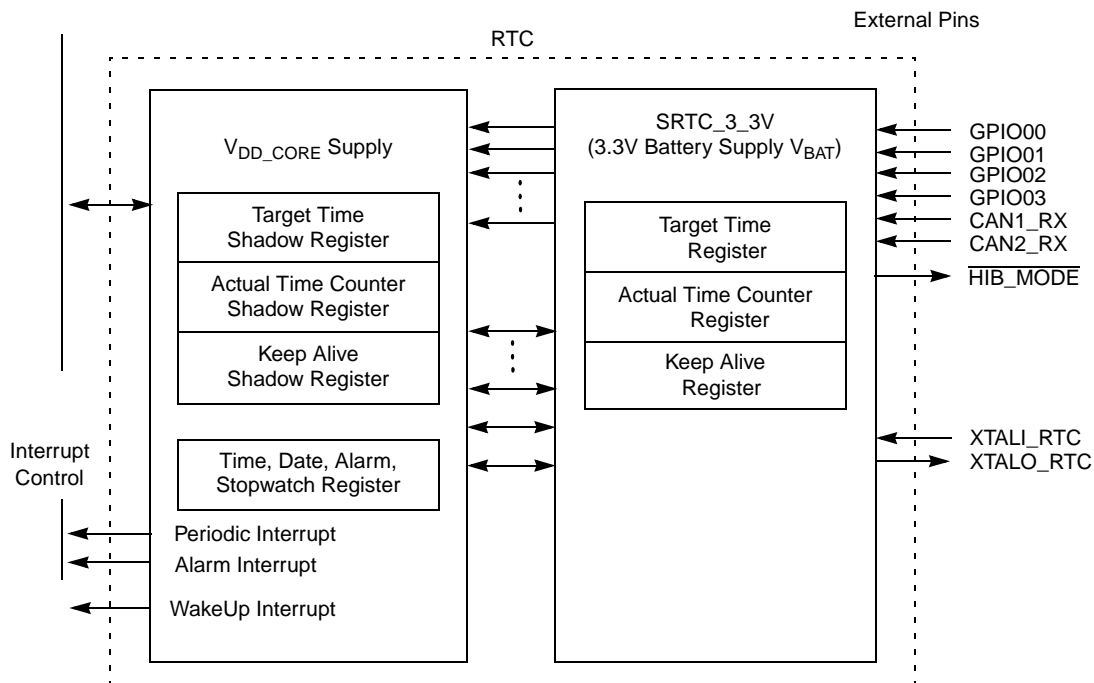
External Pins

RTC

$V_{DD\_CORE}$ Supply

Target Time Shadow Register

Actual Time Counter Shadow Register

Keep Alive Shadow Register

Time, Date, Alarm, Stopwatch Register

SRTC_3_3V
(3.3V Battery Supply $V_{BAT}$)

Target Time Register

Actual Time Counter Register

Keep Alive Register

GPIO00
GPIO01
GPIO02
GPIO03
CAN1_RX
CAN2_RX
$\overline{\text{HIB\_MODE}}$

XTALI_RTC
XTALO_RTC

Interrupt Control

Periodic Interrupt
Alarm Interrupt
WakeUp Interrupt